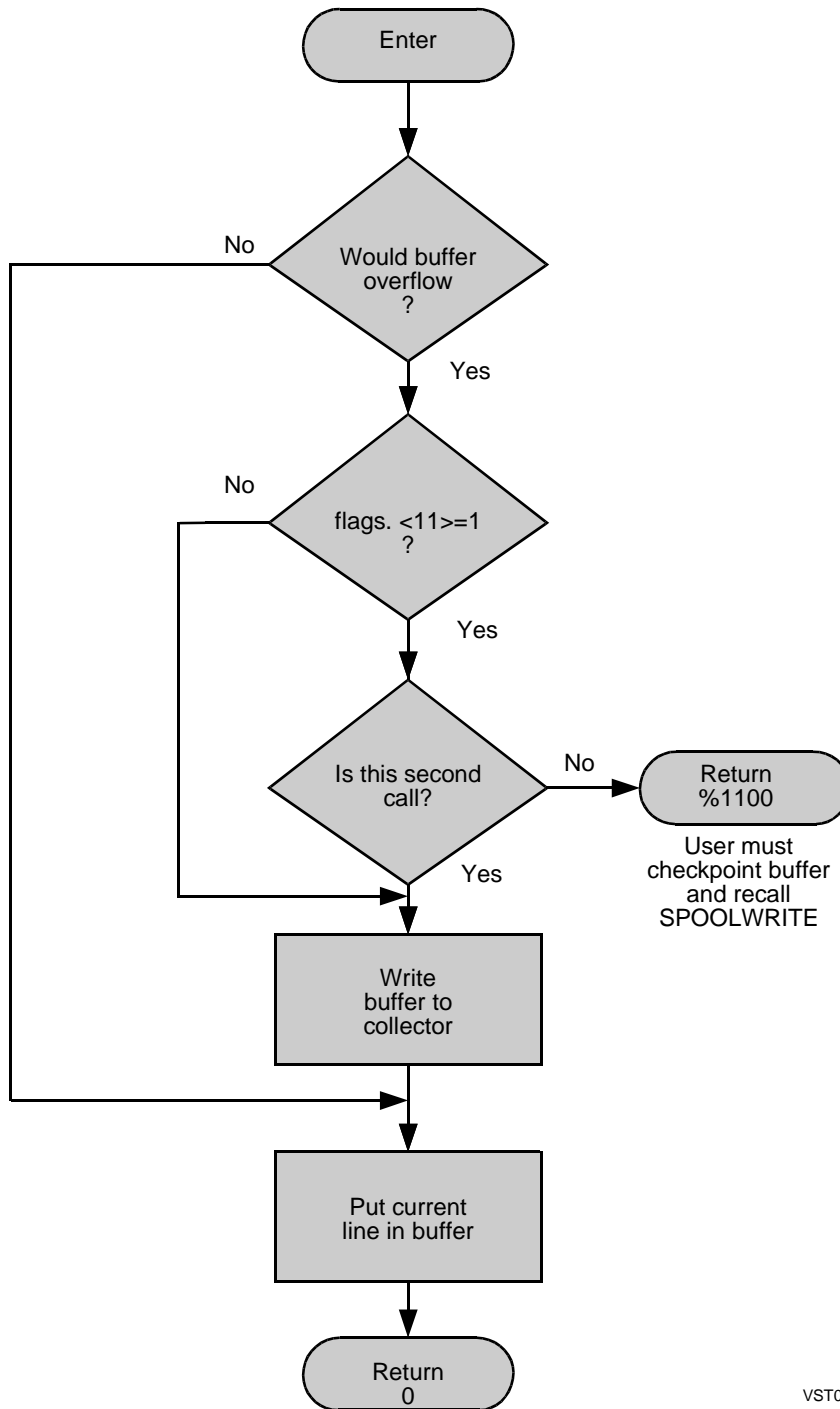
Enter

No

Would buffer overflow ?

Yes

No

flags. <11>=1 ?

Yes

Is this second call?

No

Return %1100

User must checkpoint buffer and recall SPOOLWRITE

Yes

Write buffer to collector

Put current line in buffer

Return 0

VSTO